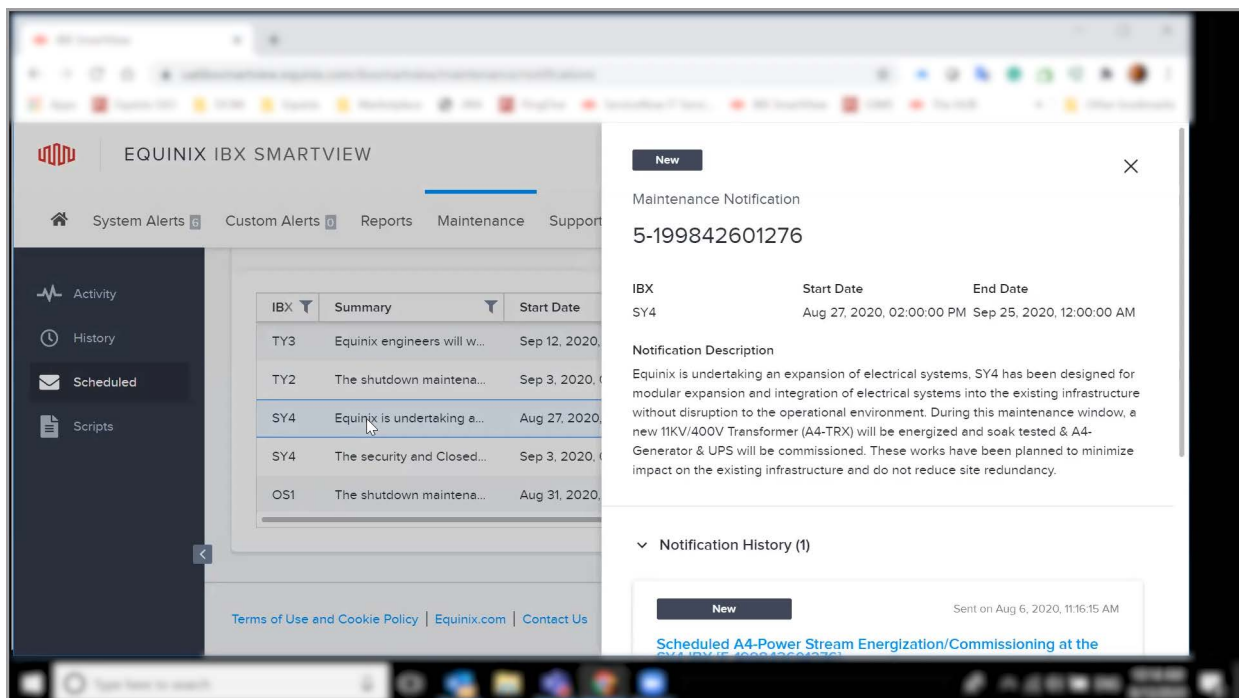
EQUINIX IBX SMARTVIEW

System Alerts 6 Custom Alerts 0 Reports Maintenance Support

Activity
History
Scheduled
Scripts

| IBX | Summary | Start Date |
|---|---|---|
| TY3 | Equinix engineers will w... | Sep 12, 2020, |
| TY2 | The shutdown maintena... | Sep 3, 2020, |
| SY4 | Equinix is undertaking a... | Aug 27, 2020, |
| SY4 | The security and Closed... | Sep 3, 2020, |
| OS1 | The shutdown maintena... | Aug 31, 2020, |

Terms of Use and Cookie Policy | Equinix.com | Contact Us

New

Maintenance Notification

5-199842601276

| IBX | Start Date | End Date |
|---|---|---|
| SY4 | Aug 27, 2020, 02:00:00 PM | Sep 25, 2020, 12:00:00 AM |

Notification Description

Equinix is undertaking an expansion of electrical systems, SY4 has been designed for modular expansion and integration of electrical systems into the existing infrastructure without disruption to the operational environment. During this maintenance window, a new 11KV/400V Transformer (A4-TRX) will be energized and soak tested & A4-Generator & UPS will be commissioned. These works have been planned to minimize impact on the existing infrastructure and do not reduce site redundancy.

Notification History (1)

New

Sent on Aug 6, 2020, 11:16:15 AM

Scheduled A4-Power Stream Energization/Commissioning at the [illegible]

Type here to search